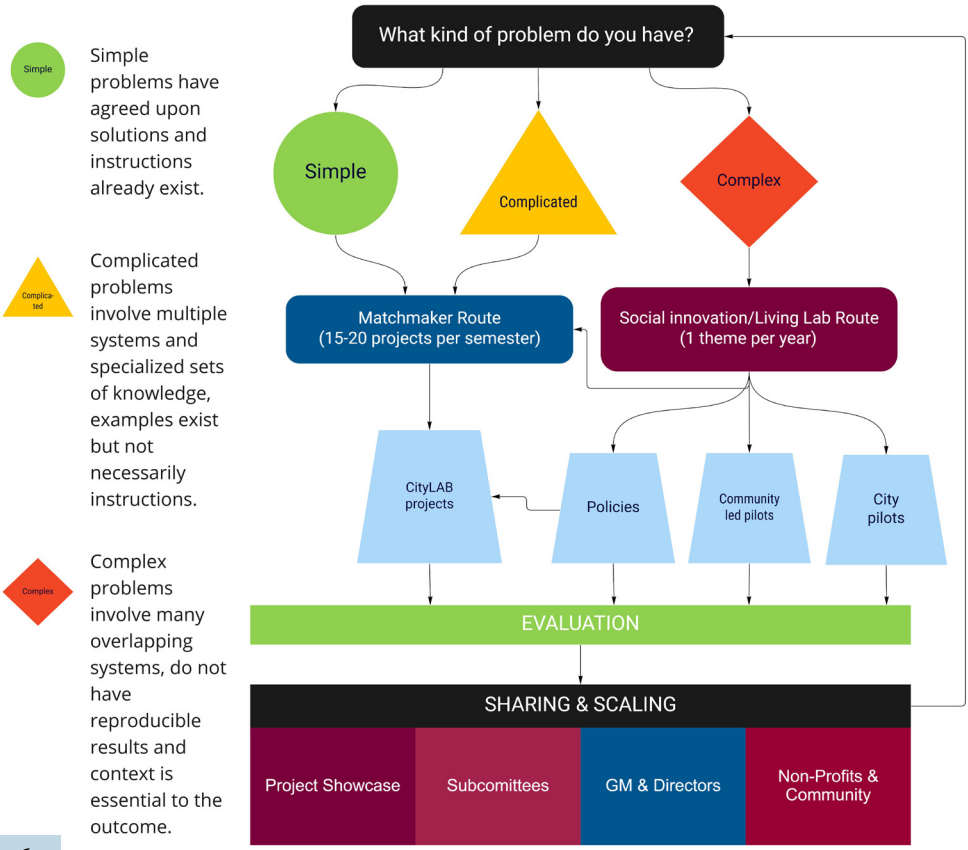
Simple

Simple problems have agreed upon solutions and instructions already exist.

Complica-ted

Complicated problems involve multiple systems and specialized sets of knowledge, examples exist but not necessarily instructions.

Complex

Complex problems involve many overlapping systems, do not have reproducible results and context is essential to the outcome.

What kind of problem do you have?

Simple

Complicated

Complex

Matchmaker Route
(15-20 projects per semester)

Social innovation/Living Lab Route
(1 theme per year)

CityLAB projects

Policies

Community led pilots

City pilots

EVALUATION

SHARING & SCALING

| Project Showcase | Subcomittees | GM & Directors | Non-Profits & Community |
|---|---|---|---|